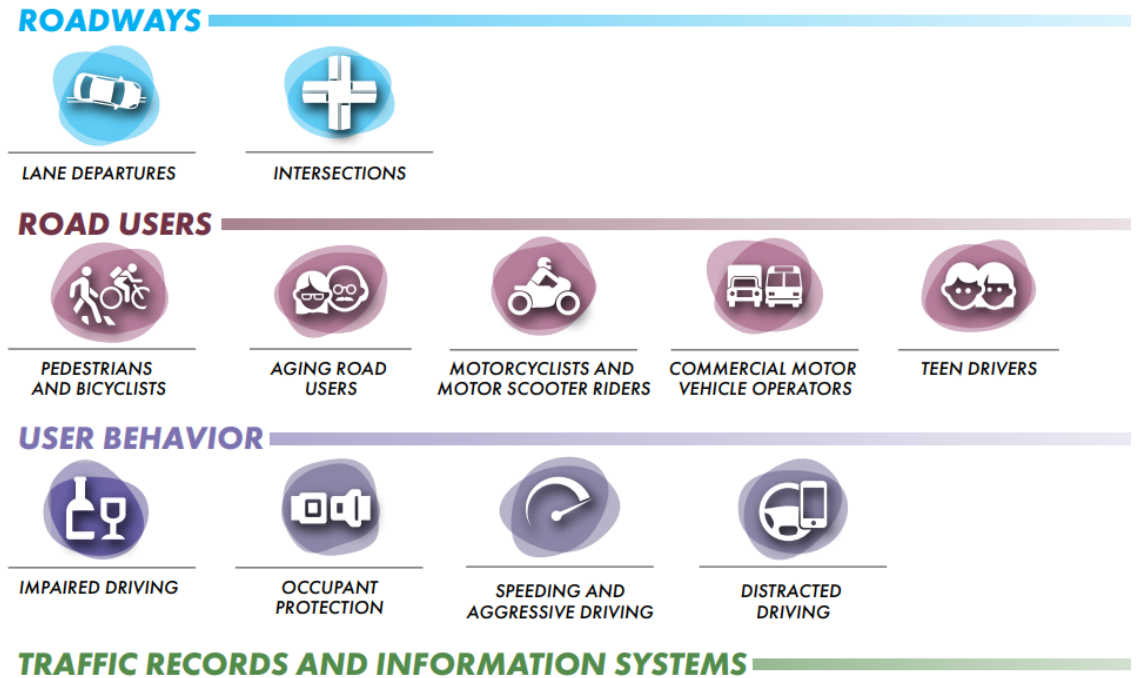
ROADWAYS

LANE DEPARTURES

INTERSECTIONS

ROAD USERS

PEDESTRIANS AND BICYCLISTS

AGING ROAD USERS

MOTORCYCLISTS AND MOTOR SCOOTER RIDERS

COMMERCIAL MOTOR VEHICLE OPERATORS

TEEN DRIVERS

USER BEHAVIOR

IMPAIRED DRIVING

OCCUPANT PROTECTION

SPEEDING AND AGGRESSIVE DRIVING

DISTRACTED DRIVING

TRAFFIC RECORDS AND INFORMATION SYSTEMS